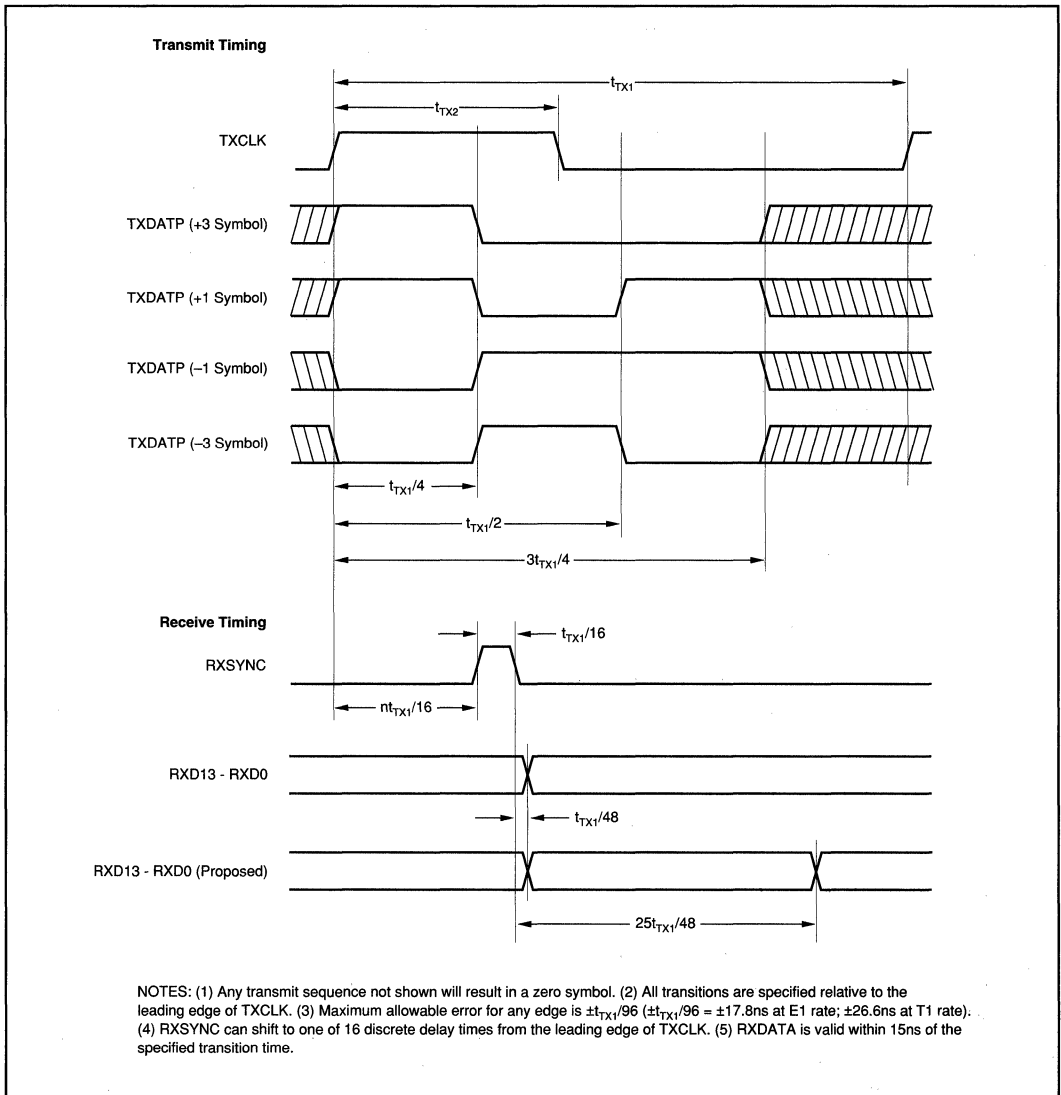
Transmit Timing

$t_{TX1}$

$t_{TX2}$

TXCLK

TXDATP (+3 Symbol)

TXDATP (+1 Symbol)

TXDATP (–1 Symbol)

TXDATP (–3 Symbol)

$t_{TX1}/4$

$t_{TX1}/2$

$3t_{TX1}/4$

Receive Timing

$t_{TX1}/16$

RXSYNC

$nt_{TX1}/16$

RXD13 - RXD0

$t_{TX1}/48$

RXD13 - RXD0 (Proposed)

$25t_{TX1}/48$

NOTES: (1) Any transmit sequence not shown will result in a zero symbol. (2) All transitions are specified relative to the leading edge of TXCLK. (3) Maximum allowable error for any edge is $\pm t_{TX1}/96$ ($\pm t_{TX1}/96$ = ±17.8ns at E1 rate; ±26.6ns at T1 rate). (4) RXSYNC can shift to one of 16 discrete delay times from the leading edge of TXCLK. (5) RXDATA is valid within 15ns of the specified transition time.